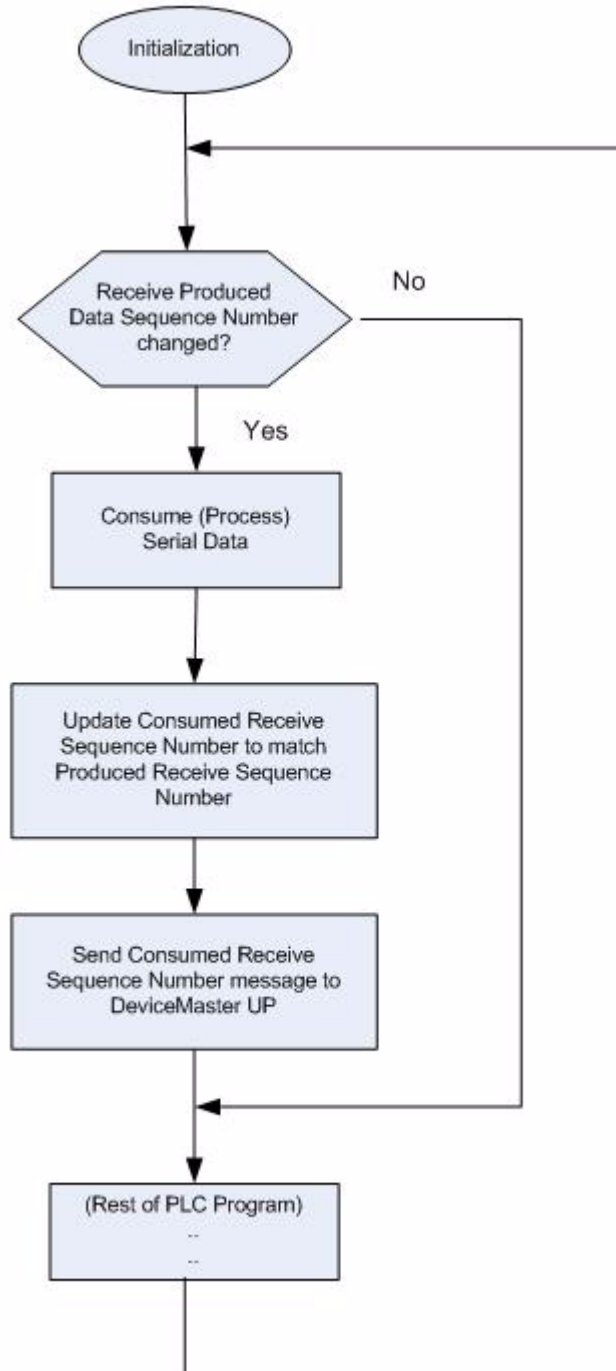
Initialization

Receive Produced Data Sequence Number changed?

No

Yes

Consume (Process) Serial Data

Update Consumed Receive Sequence Number to match Produced Receive Sequence Number

Send Consumed Receive Sequence Number message to DeviceMaster UP

(Rest of PLC Program)
..
..